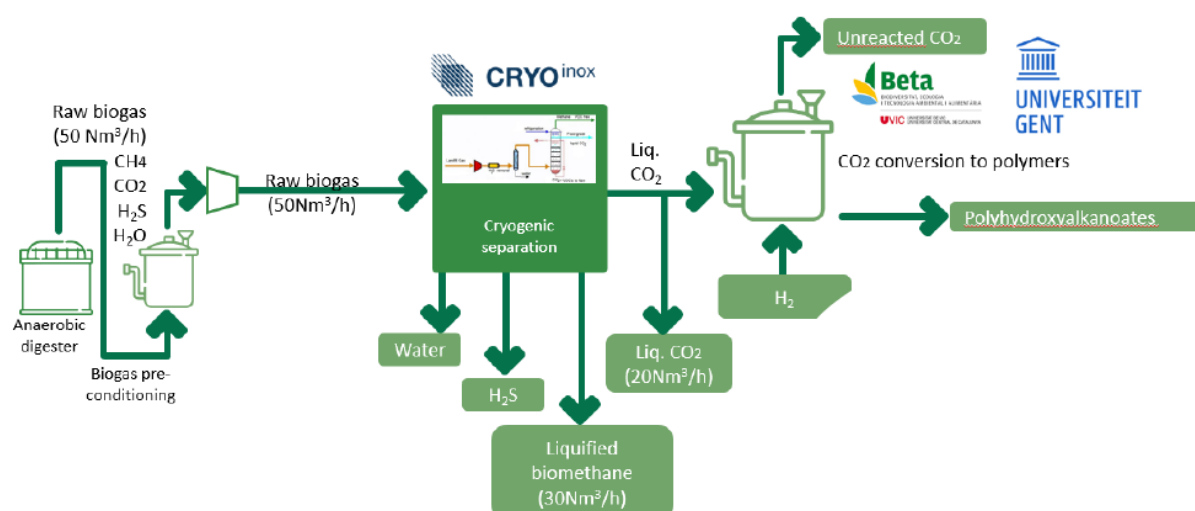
Raw biogas (50 Nm³/h)

CH4

CO2

$H_2S$

$H_2O$

Anaerobic digester

Biogas preconditioning

Raw biogas (50Nm³/h)

CRYO inox

Cryogenic separation

Water

$H_2S$

Liquified biomethane (30Nm³/h)

Liq. $CO_2$

Liq. CO2 (20Nm³/h)

Unreacted CO2

Beta

UVIC

UNIVERSITEIT GENT

CO2 conversion to polymers

Polyhydroxyalkanoates

$H_2$